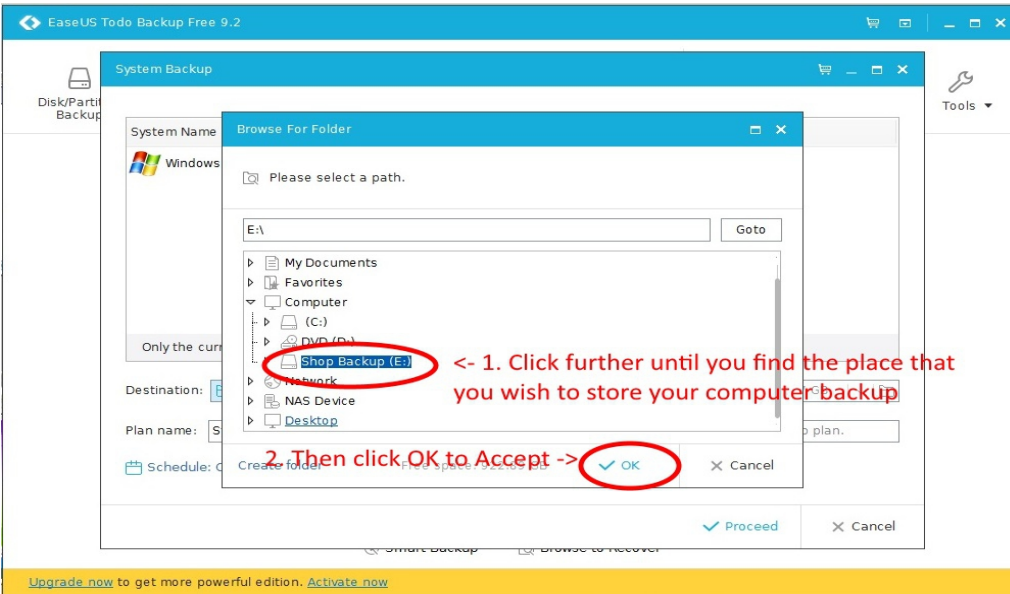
EaseUS Todo Backup Free 9.2

Disk/Partit Backup

Tools

System Backup

System Name

Windows

Only the curr

Destination:

Plan name:

Schedule:

Browse For Folder

Please select a path.

E:\

Goto

My Documents

Favorites

Computer

(C:)

DVD (D:)

Shop Backup (E:)

Network

NAS Device

Desktop

<- 1. Click further until you find the place that you wish to store your computer backup

Create folder

Free space: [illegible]

2. Then click OK to Accept ->

OK

Cancel

Proceed

Cancel

Smart Backup

Browse to Recover

Upgrade now to get more powerful edition. Activate now